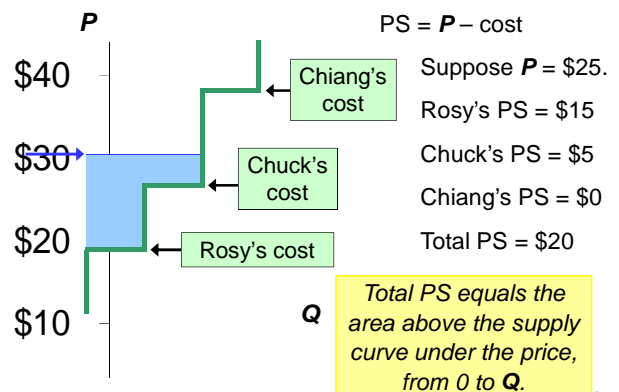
P

$40

$30

$20

$10

Chiang's cost

Chuck's cost

Rosy's cost

Q

PS = P – cost

Suppose P = $25.

Rosy's PS = $15

Chuck's PS = $5

Chiang's PS = $0

Total PS = $20

Total PS equals the area above the supply curve under the price, from 0 to Q.